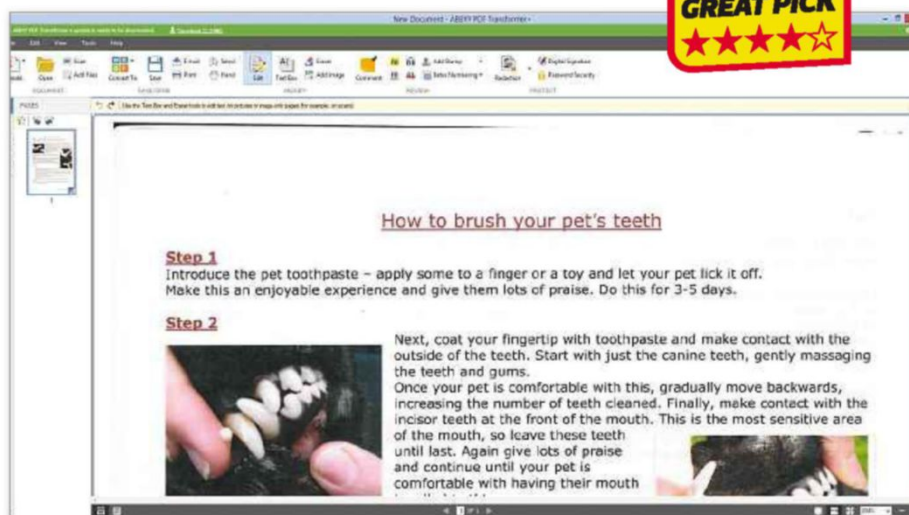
GREAT PICK

New Document - ABBYY PDF Transformer+

Open
Add Files
Convert To
Save
E-mail
Print
Send
Find
Edit
Text Box
Add Image
Erase
Comment
Add Stamp
Bates Numbering
Redaction
Digital Signature
Password Security
DOCUMENT
REVIEW
PROTECT
PAGES

How to brush your pet's teeth

Step 1
Introduce the pet toothpaste – apply some to a finger or a toy and let your pet lick it off. Make this an enjoyable experience and give them lots of praise. Do this for 3-5 days.

Step 2
Next, coat your fingertip with toothpaste and make contact with the outside of the teeth. Start with just the canine teeth, gently massaging the teeth and gums.
Once your pet is comfortable with this, gradually move backwards, increasing the number of teeth cleaned. Finally, make contect with the incisor teeth at the front of the mouth. This is the most sensitive area of the mouth, so leave these teeth until last. Again give lots of praise and continue until your pet is comfortable with having their mouth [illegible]